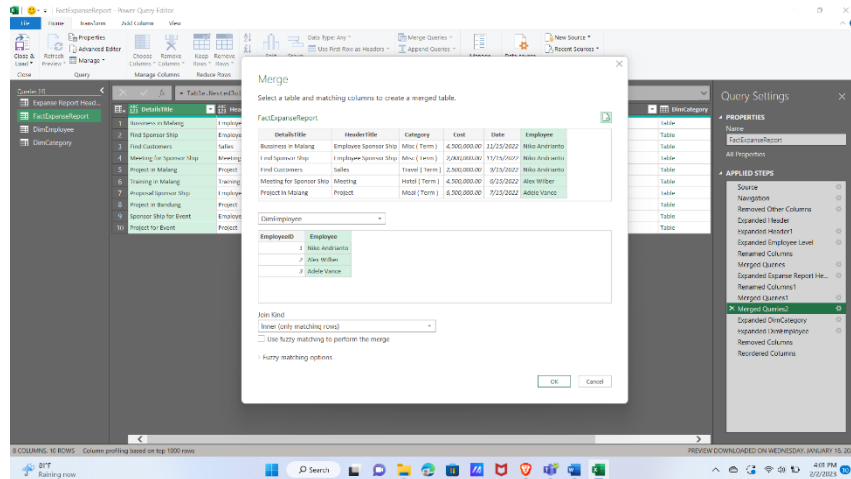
FactExpanseReport - Power Query Editor

File | Home | Transform | Add Column | View

Properties | Advanced Editor | Manage | Close & Load | Refresh Preview | Choose Columns | Remove Columns | Keep Rows | Remove Rows | Data Type: Any | Use First Row as Headers | Merge Queries | Append Queries | New Source | Recent Sources

Close | Query | Manage Columns | Reduce Rows

Queries [4]
Expanse Report Head...
FactExpanseReport
DimEmployee
DimCategory

= Table.NestedJoi

| | DetailsTitle | Hea |
|---|---|---|
| 1 | Business in Malang | Employe |
| 2 | Find Sponsor Ship | Employe |
| 3 | Find Customers | Sales |
| 4 | Meeting for Sponsor Ship | Meeting |
| 5 | Project in Malang | Project |
| 6 | Training in Malang | Training |
| 7 | Proposal Sponsor Ship | Employe |
| 8 | Project in Bandung | Project |
| 9 | Sponsor Ship for Event | Employe |
| 10 | Project for Event | Project |

DimCategory
Table
Table
Table
Table
Table
Table
Table
Table
Table
Table

Merge

Select a table and matching columns to create a merged table.

FactExpanseReport

| DetailsTitle | HeaderTitle | Category | Cost | Date | Employee |
|---|---|---|---|---|---|
| Business in Malang | Employee Sponsor Ship | Misc ( Term ) | 4,500,000.00 | 11/15/2022 | Niko Andrianto |
| Find Sponsor Ship | Employee Sponsor Ship | Misc ( Term ) | 2,000,000.00 | 11/20/2022 | Niko Andrianto |
| Find Customers | Sales | Travel ( Term ) | 2,500,000.00 | 3/15/2022 | Niko Andrianto |
| Meeting for Sponsor Ship | Meeting | Hotel ( Term ) | 4,500,000.00 | 6/15/2022 | Alex Wilber |
| Project in Malang | Project | Meal ( Term ) | 6,500,000.00 | 7/15/2022 | Adele Vance |

DimEmployee

| EmployeeID | Employee |
|---|---|
| 1 | Niko Andrianto |
| 2 | Alex Wilber |
| 3 | Adele Vance |

Join Kind
Inner (only matching rows)
Use fuzzy matching to perform the merge
Fuzzy matching options

OK | Cancel

Query Settings
PROPERTIES
Name
FactExpanseReport
All Properties
APPLIED STEPS
Source
Navigation
Removed Other Columns
Expanded Header
Expanded Header1
Expanded Employee Level
Expanded Expanse Report He...
Renamed Columns
Merged Queries
Renamed Columns1
Merged Queries1
Merged Queries2
Expanded DimCategory
Expanded DimEmployee
Removed Columns
Reordered Columns

8 COLUMNS, 10 ROWS Column profiling based on top 1000 rows
PREVIEW DOWNLOADED ON WEDNESDAY, JANUARY 15, 20

81°F
Raining now
Search
4:01 PM
2/2/2025